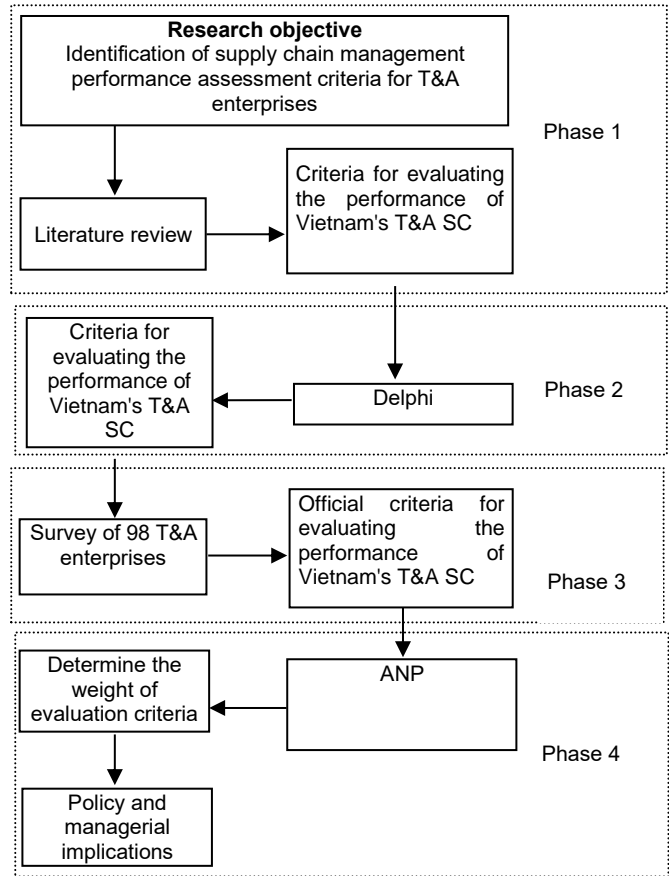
Research objective
Identification of supply chain management performance assessment criteria for T&A enterprises

Phase 1

Literature review

Criteria for evaluating the performance of Vietnam's T&A SC

Criteria for evaluating the performance of Vietnam's T&A SC

Delphi

Phase 2

Survey of 98 T&A enterprises

Official criteria for evaluating the performance of Vietnam's T&A SC

Phase 3

Determine the weight of evaluation criteria

ANP

Phase 4

Policy and managerial implications